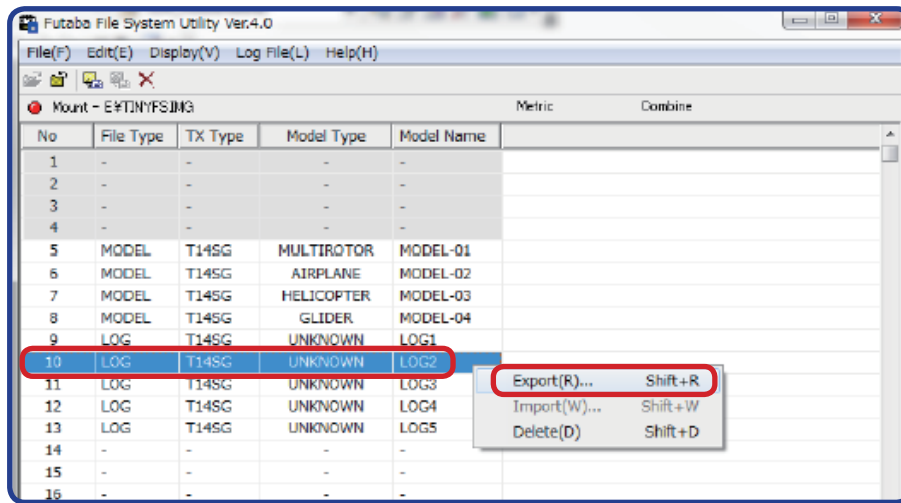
Futaba File System Utility Ver.4.0

File(F) Edit(E) Display(V) Log File(L) Help(H)

Mount - E:¥TINYFSIMG

Metric

Combine

| No | File Type | TX Type | Model Type | Model Name |
|---|---|---|---|---|
| 1 | - | - | - | - |
| 2 | - | - | - | - |
| 3 | - | - | - | - |
| 4 | - | - | - | - |
| 5 | MODEL | T14SG | MULTIROTOR | MODEL-01 |
| 6 | MODEL | T14SG | AIRPLANE | MODEL-02 |
| 7 | MODEL | T14SG | HELICOPTER | MODEL-03 |
| 8 | MODEL | T14SG | GLIDER | MODEL-04 |
| 9 | LOG | T14SG | UNKNOWN | LOG1 |
| 10 | LOG | T14SG | UNKNOWN | LOG2 |
| 11 | LOG | T14SG | UNKNOWN | LOG3 |
| 12 | LOG | T14SG | UNKNOWN | LOG4 |
| 13 | LOG | T14SG | UNKNOWN | LOG5 |
| 14 | - | - | - | - |
| 15 | - | - | - | - |
| 16 | - | - | - | - |

Export(R)... Shift+R
Import(W)... Shift+W
Delete(D) Shift+D